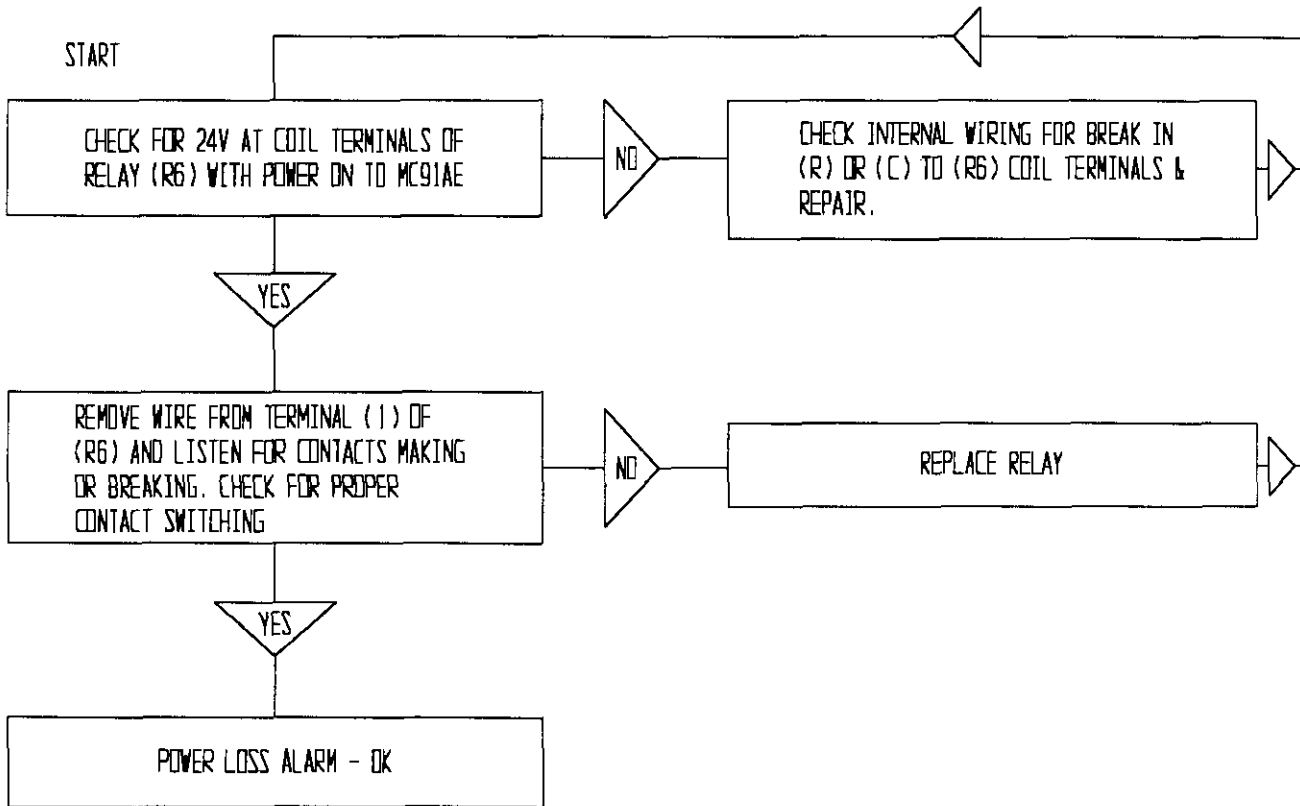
START

CHECK FOR 24V AT COIL TERMINALS OF RELAY (R6) WITH POWER ON TO MC91AE

NO

CHECK INTERNAL WIRING FOR BREAK IN (R) OR (C) TO (R6) COIL TERMINALS & REPAIR.

YES

REMOVE WIRE FROM TERMINAL (1) OF (R6) AND LISTEN FOR CONTACTS MAKING OR BREAKING. CHECK FOR PROPER CONTACT SWITCHING

NO

REPLACE RELAY

YES

POWER LOSS ALARM - OK